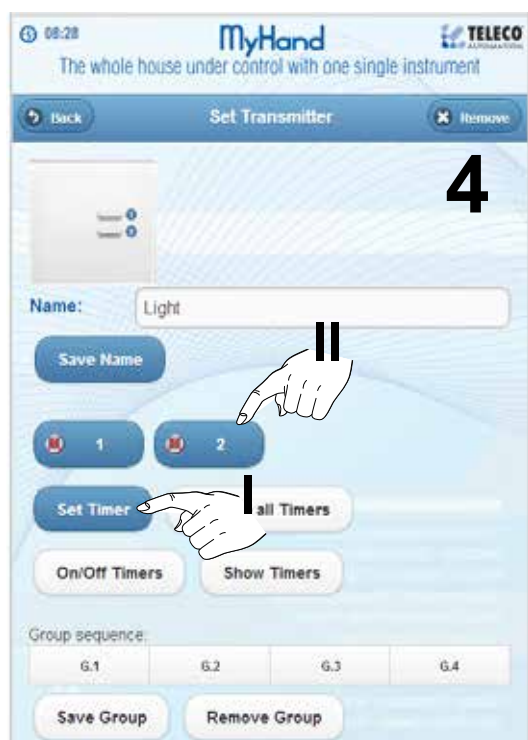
08:28

MyHand

TELECO AUTOMATION

The whole house under control with one single instrument

Back

Set Transmitter

Remove

4

Name: Light

Save Name

II

1

2

I

Set Timer

all Timers

On/Off Timers

Show Timers

Group sequence:

| G.1 | G.2 | G.3 | G.4 |
|---|---|---|---|

Save Group

Remove Group